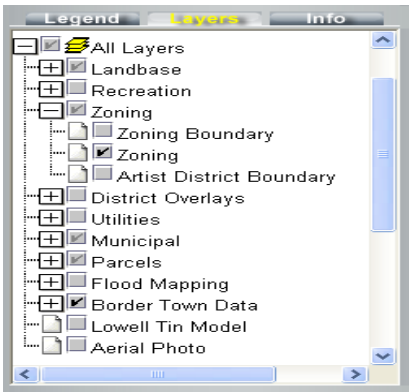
Legend | Layers | Info

All Layers
Landbase
Recreation
Zoning
Zoning Boundary
Zoning
Artist District Boundary
District Overlays
Utilities
Municipal
Parcels
Flood Mapping
Border Town Data
Lowell Tin Model
Aerial Photo